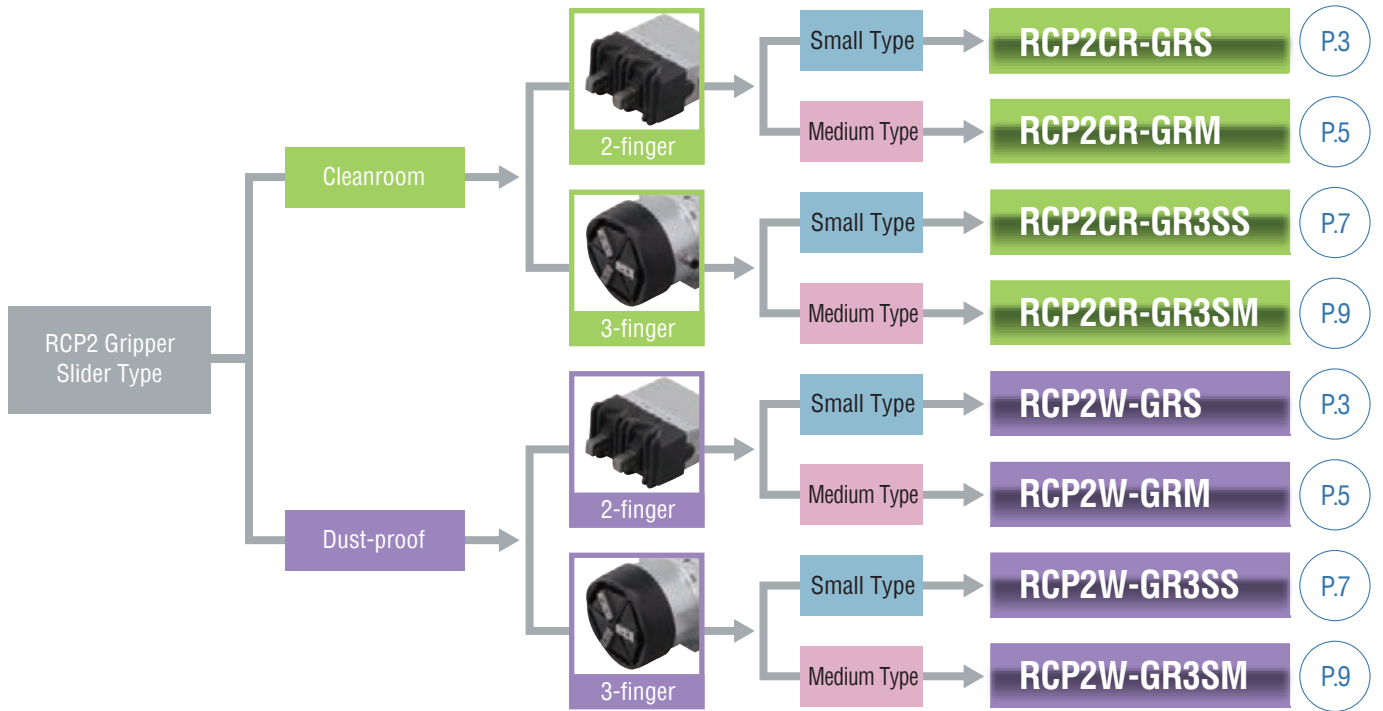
RCP2 Gripper Slider Type

Cleanroom

2-finger

Small Type
RCP2CR-GRS
P.3

Medium Type
RCP2CR-GRM
P.5

3-finger

Small Type
RCP2CR-GR3SS
P.7

Medium Type
RCP2CR-GR3SM
P.9

Dust-proof

2-finger

Small Type
RCP2W-GRS
P.3

Medium Type
RCP2W-GRM
P.5

3-finger

Small Type
RCP2W-GR3SS
P.7

Medium Type
RCP2W-GR3SM
P.9